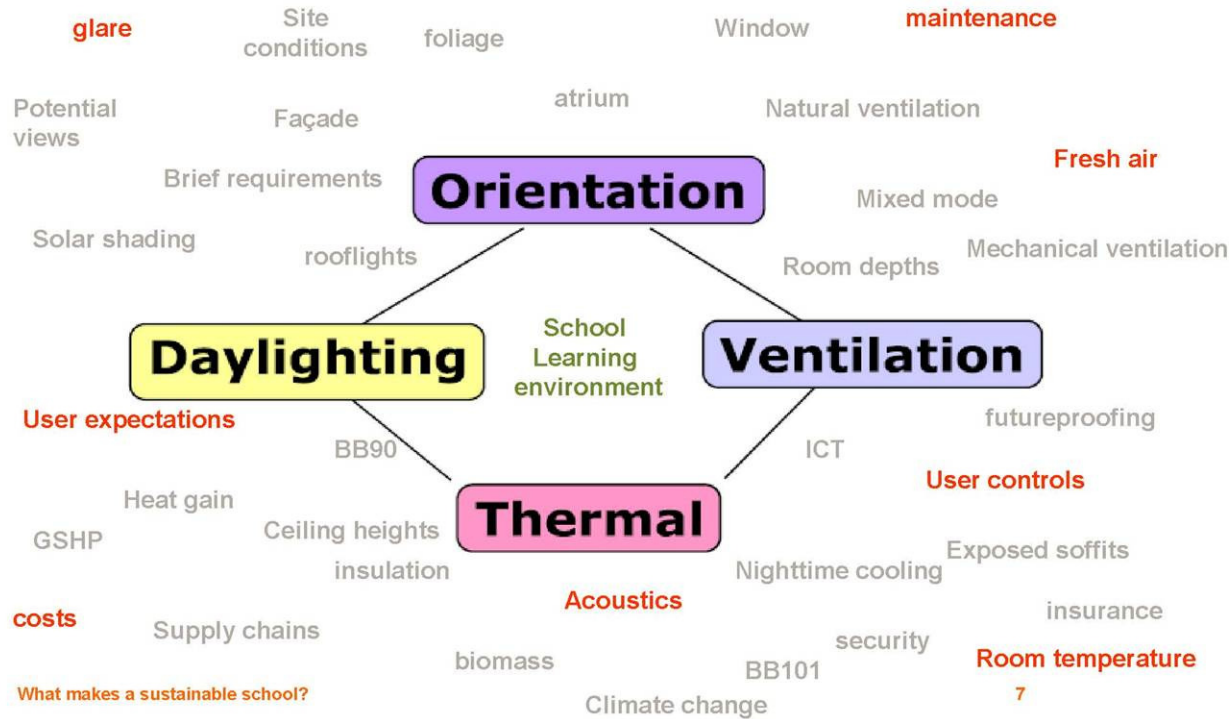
glare

Site conditions

foliage

Window

maintenance

Potential views

Façade

atrium

Natural ventilation

Fresh air

Brief requirements

Orientation

Mixed mode

Solar shading

rooflights

Room depths

Mechanical ventilation

School Learning environment

Daylighting

Ventilation

User expectations

futureproofing

BB90

ICT

Heat gain

User controls

GSHP

Ceiling heights

Thermal

Exposed soffits

insulation

Nighttime cooling

costs

Acoustics

insurance

Supply chains

security

biomass

BB101

Room temperature

What makes a sustainable school?

Climate change

7